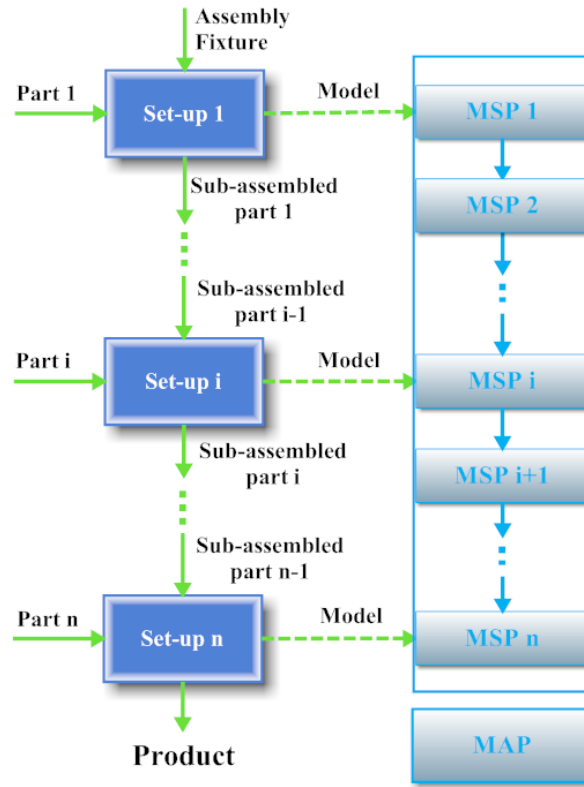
Assembly Fixture

Part 1

Set-up 1

Model

MSP 1

Sub-assembled part 1

MSP 2

Sub-assembled part i-1

Part i

Set-up i

Model

MSP i

Sub-assembled part i

MSP i+1

Sub-assembled part n-1

Part n

Set-up n

Model

MSP n

Product

MAP